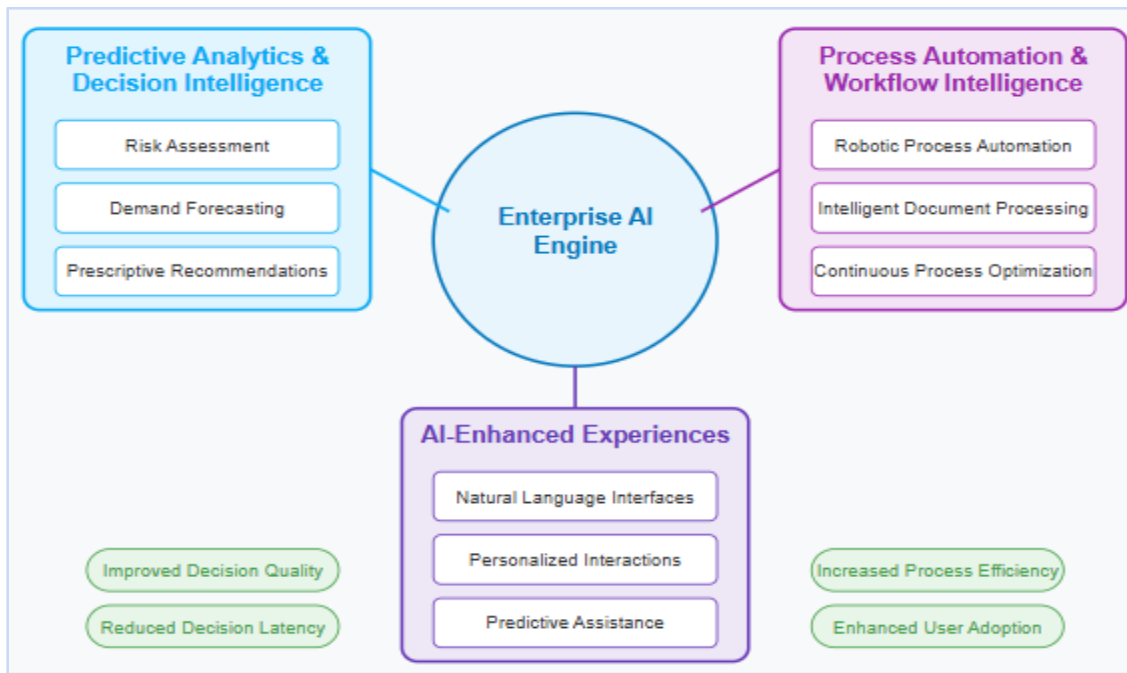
Predictive Analytics & Decision Intelligence

Risk Assessment

Demand Forecasting

Prescriptive Recommendations

Enterprise AI Engine

Process Automation & Workflow Intelligence

Robotic Process Automation

Intelligent Document Processing

Continuous Process Optimization

AI-Enhanced Experiences

Natural Language Interfaces

Personalized Interactions

Predictive Assistance

Improved Decision Quality

Reduced Decision Latency

Increased Process Efficiency

Enhanced User Adoption